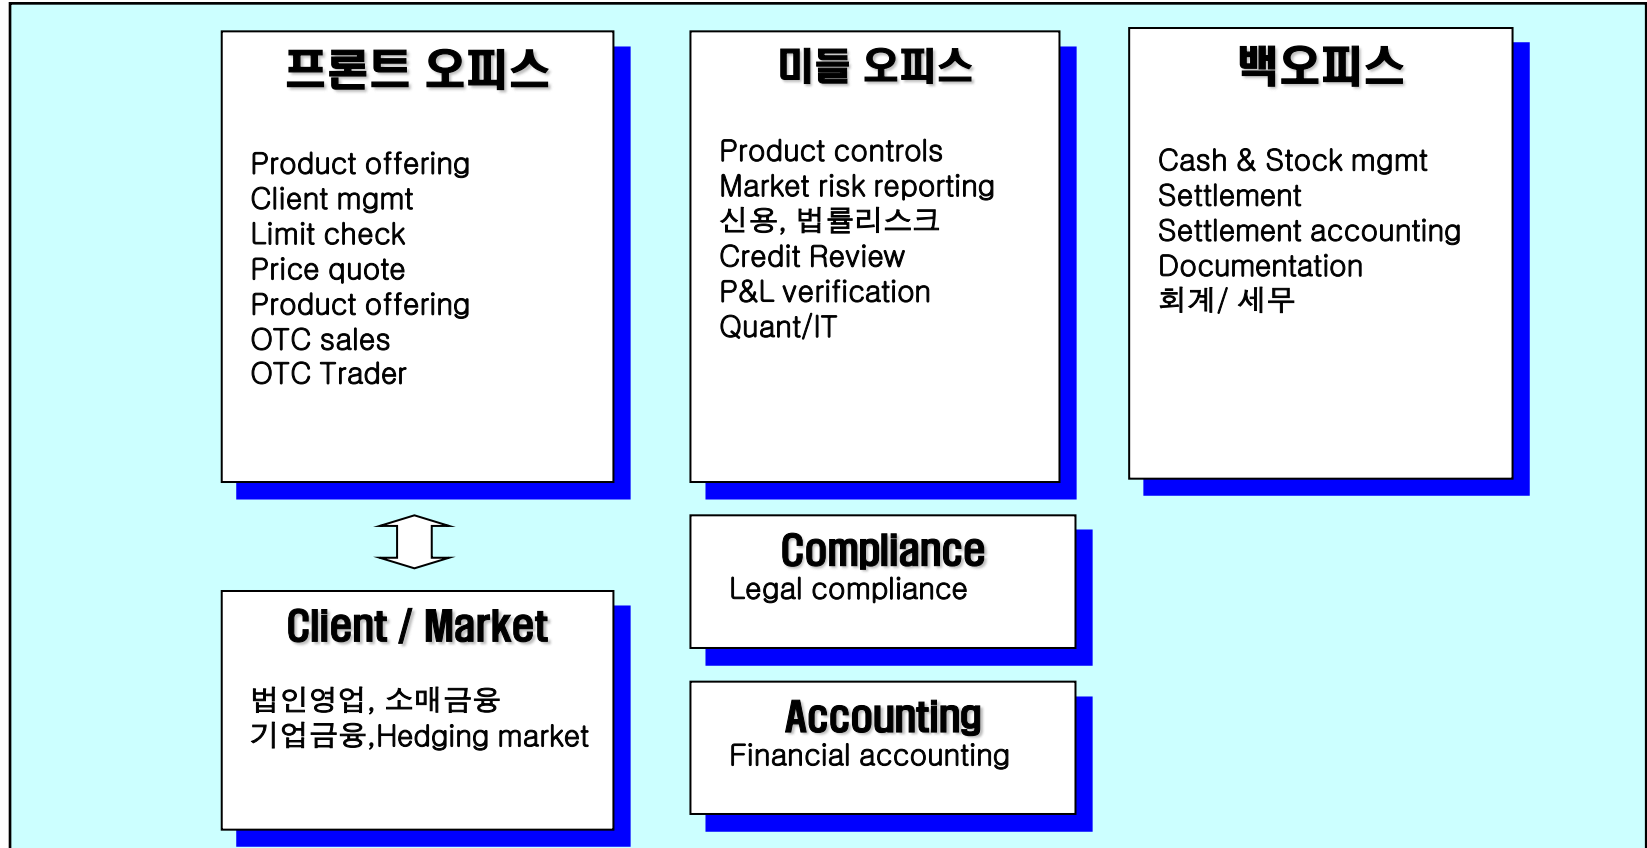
프론트 오피스

Product offering
Client mgmt
Limit check
Price quote
Product offering
OTC sales
OTC Trader

미들 오피스

Product controls
Market risk reporting
신용, 법률리스크
Credit Review
P&L verification
Quant/IT

백오피스

Cash & Stock mgmt
Settlement
Settlement accounting
Documentation
회계/ 세무

Client / Market

법인영업, 소매금융
기업금융,Hedging market

Compliance
Legal compliance

Accounting
Financial accounting